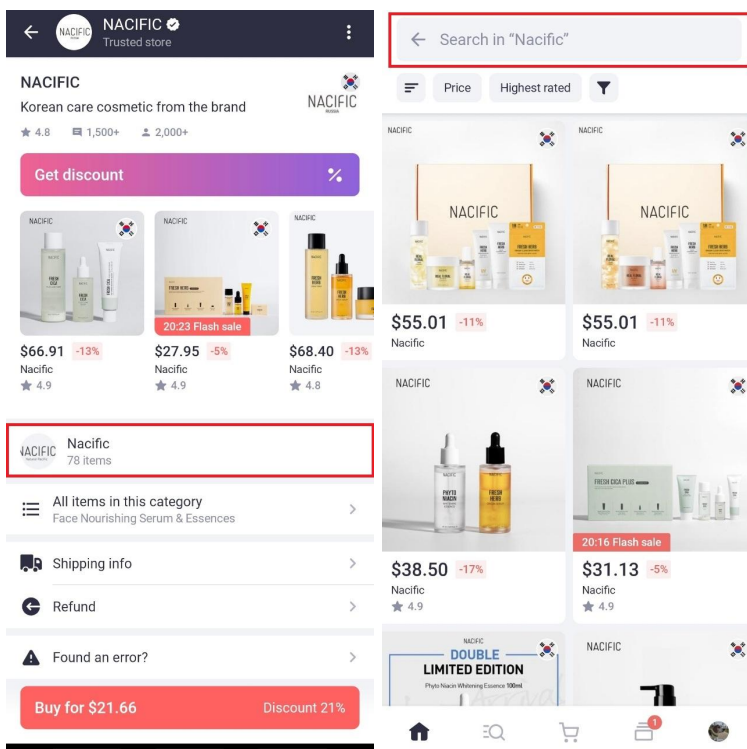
NACIFIC
Trusted store

NACIFIC
Korean care cosmetic from the brand
NACIFIC
4.8 1,500+ 2,000+

Get discount %

NACIFIC
FRESH CICA
$66.91 -13%
Nacific
4.9

NACIFIC
FRESH HERB
20:23 Flash sale
$27.95 -5%
Nacific
4.9

NACIFIC
FRESH HERB
$68.40 -13%
Nacific
4.8

NACIFIC
Nacific
78 items

All items in this category
Face Nourishing Serum & Essences

Shipping info

Refund

Found an error?

Buy for $21.66 Discount 21%

Search in "Nacific"

Price Highest rated

NACIFIC
NACIFIC
$55.01 -11%
Nacific

NACIFIC
NACIFIC
$55.01 -11%
Nacific

NACIFIC
PHYTO NIACIN
FRESH HERB
$38.50 -17%
Nacific
4.9

NACIFIC
FRESH CICA PLUS
20:16 Flash sale
$31.13 -5%
Nacific
4.9

NACIFIC
DOUBLE
LIMITED EDITION
Phyto Niacin Whitening Essence 100ml

NACIFIC

1